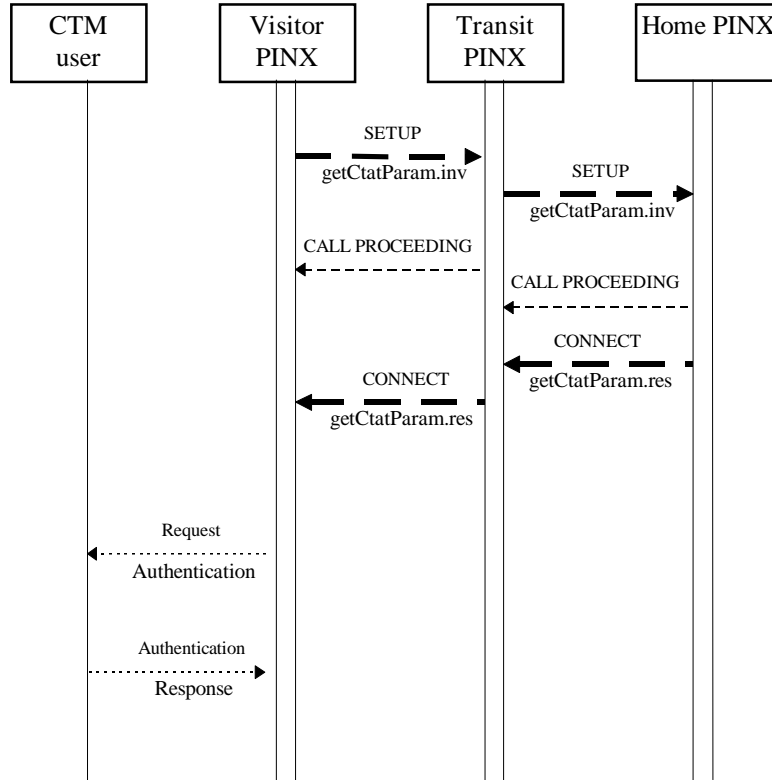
CTM user

Visitor PINX

Transit PINX

Home PINX

SETUP
getCtatParam.inv

SETUP
getCtatParam.inv

CALL PROCEEDING

CALL PROCEEDING

CONNECT
getCtatParam.res

CONNECT
getCtatParam.res

Request
Authentication

Authentication
Response